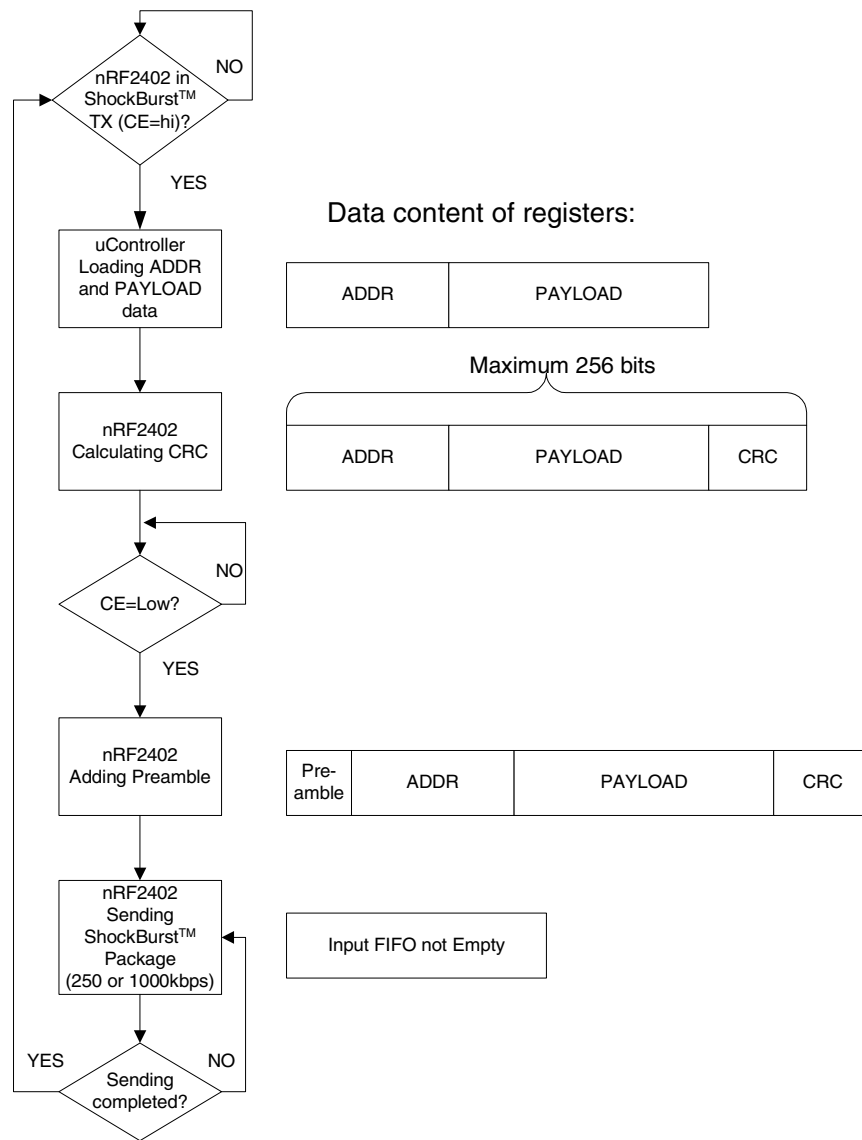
nRF2402 in ShockBurst$^{TM}$ TX (CE=hi)?

NO

YES

Data content of registers:

uController Loading ADDR and PAYLOAD data

| ADDR | PAYLOAD |
|---|---|

Maximum 256 bits

nRF2402 Calculating CRC

| ADDR | PAYLOAD | CRC |
|---|---|---|

CE=Low?

NO

YES

nRF2402 Adding Preamble

| Preamble | ADDR | PAYLOAD | CRC |
|---|---|---|---|

nRF2402 Sending ShockBurst$^{TM}$ Package (250 or 1000kbps)

Input FIFO not Empty

YES

NO

Sending completed?